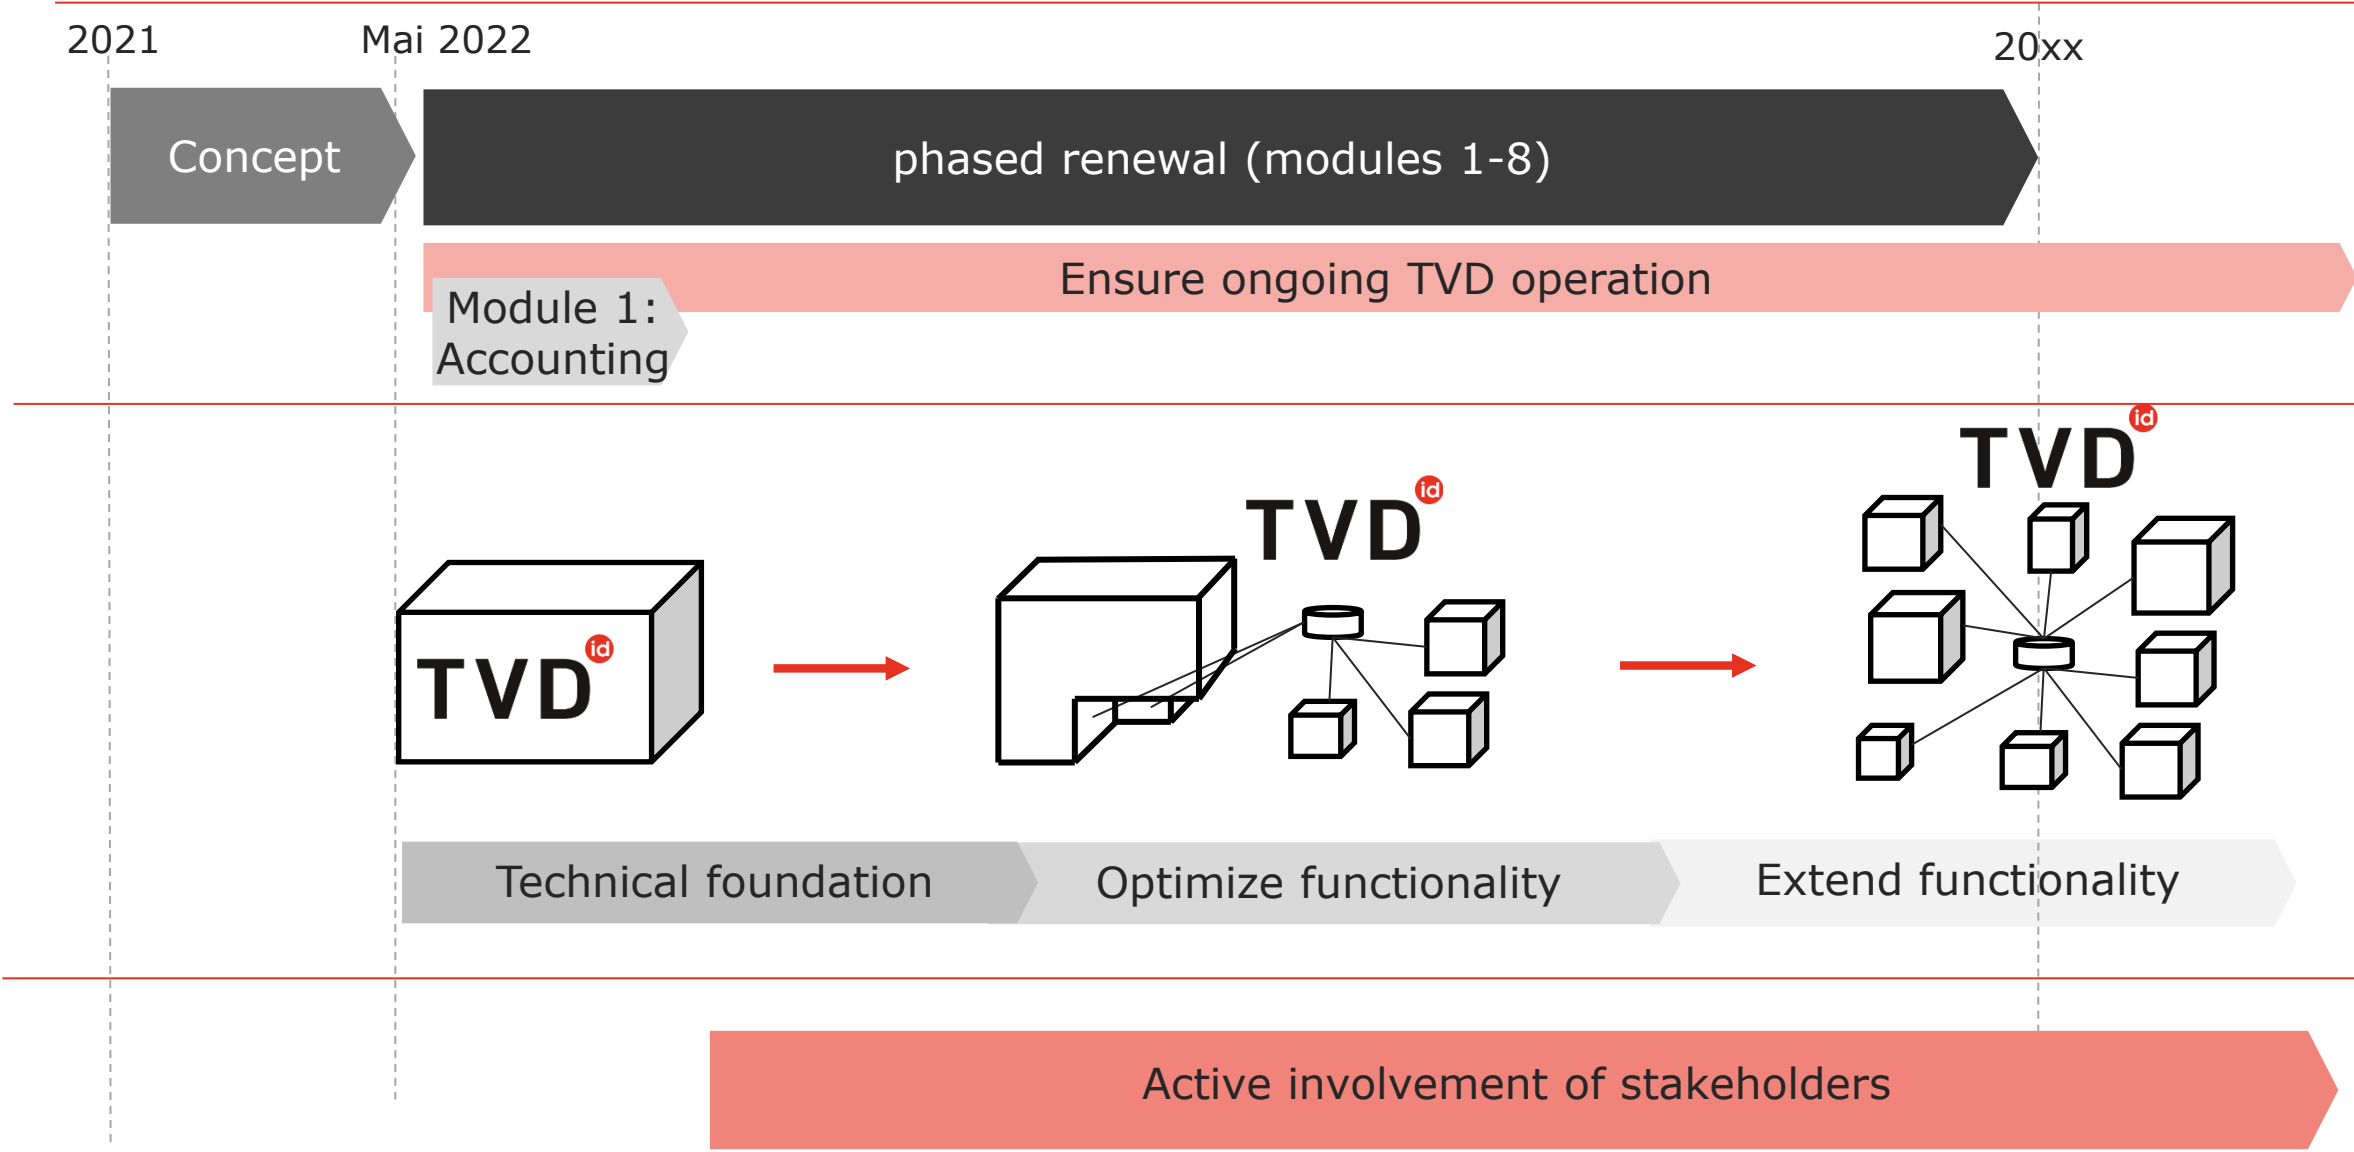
2021

Mai 2022

20xx

Concept

phased renewal (modules 1-8)

Ensure ongoing TVD operation

Module 1:
Accounting

TVD id

TVD id

TVD id

Technical foundation

Optimize functionality

Extend functionality

Active involvement of stakeholders